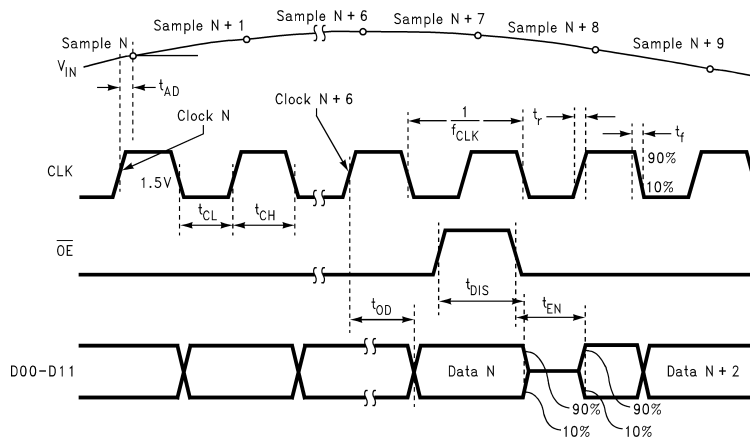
Sample N
Sample N + 1
Sample N + 6
Sample N + 7
Sample N + 8
Sample N + 9
$V_{IN}$
$t_{AD}$
Clock N
Clock N + 6
$\frac{1}{f_{CLK}}$
$t_r$
$t_f$
CLK
1.5V
90%
10%
$t_{CL}$
$t_{CH}$
$\overline{OE}$
$t_{DIS}$
$t_{OD}$
$t_{EN}$
D00-D11
Data N
Data N + 2
90%
90%
10%
10%